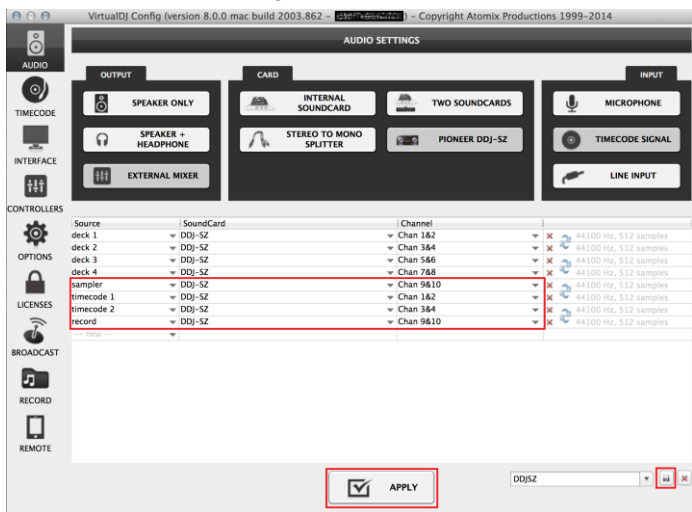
VirtualDJ Config (version 8.0.0 mac build 2003.862 - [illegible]) - Copyright Atomix Productions 1999–2014

AUDIO
TIMECODE
INTERFACE
CONTROLLERS
OPTIONS
LICENSES
BROADCAST
RECORD
REMOTE

AUDIO SETTINGS

OUTPUT
SPEAKER ONLY
SPEAKER + HEADPHONE
EXTERNAL MIXER

CARD
INTERNAL SOUNDCARD
TWO SOUNDCARDS
STEREO TO MONO SPLITTER
PIONEER DDJ-SZ

INPUT
MICROPHONE
TIMECODE SIGNAL
LINE INPUT

| Source | SoundCard | Channel | |
|---|---|---|---|
| deck 1 | DDJ-SZ | Chan 1&2 | 44100 Hz, 512 samples |
| deck 2 | DDJ-SZ | Chan 3&4 | 44100 Hz, 512 samples |
| deck 3 | DDJ-SZ | Chan 5&6 | 44100 Hz, 512 samples |
| deck 4 | DDJ-SZ | Chan 7&8 | 44100 Hz, 512 samples |
| sampler | DDJ-SZ | Chan 9&10 | 44100 Hz, 512 samples |
| timecode 1 | DDJ-SZ | Chan 1&2 | 44100 Hz, 512 samples |
| timecode 2 | DDJ-SZ | Chan 3&4 | 44100 Hz, 512 samples |
| record | DDJ-SZ | Chan 9&10 | 44100 Hz, 512 samples |
| --- new --- | | | |

APPLY

DDJSZ